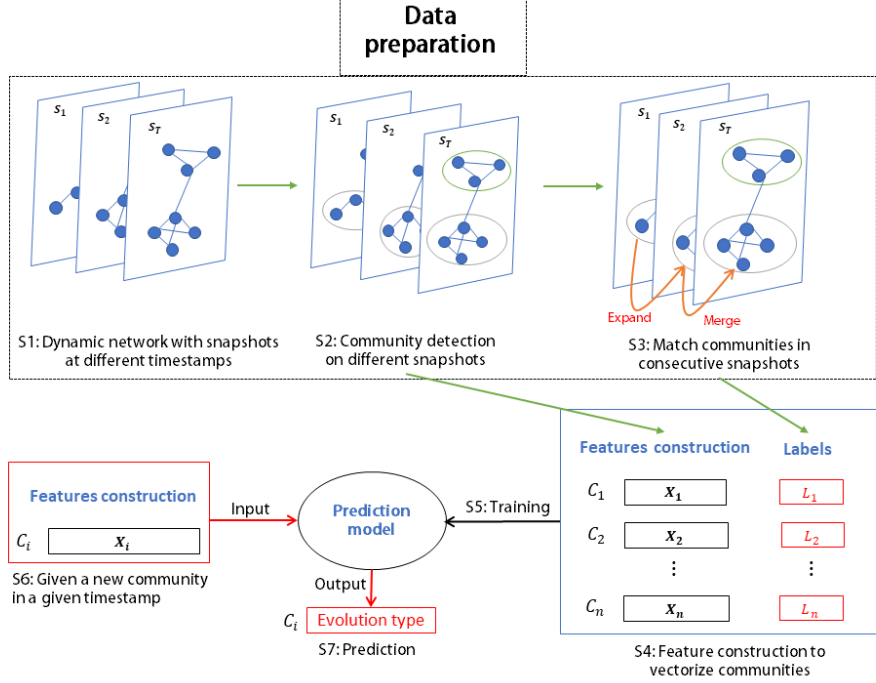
Data preparation

$s_1$ $s_2$ $s_T$

S1: Dynamic network with snapshots at different timestamps

$s_1$ $s_2$ $s_T$

S2: Community detection on different snapshots

$s_1$ $s_2$ $s_T$

Expand

Merge

S3: Match communities in consecutive snapshots

Features construction

$C_i$ $X_i$

S6: Given a new community in a given timestamp

Input

Prediction model

Output

$C_i$ Evolution type

S7: Prediction

S5: Training

Features construction

Labels

| | | |
|---|---|---|
| $C_1$ | $X_1$ | $L_1$ |
| $C_2$ | $X_2$ | $L_2$ |
| ⋮ | ⋮ | ⋮ |
| $C_n$ | $X_n$ | $L_n$ |

S4: Feature construction to vectorize communities